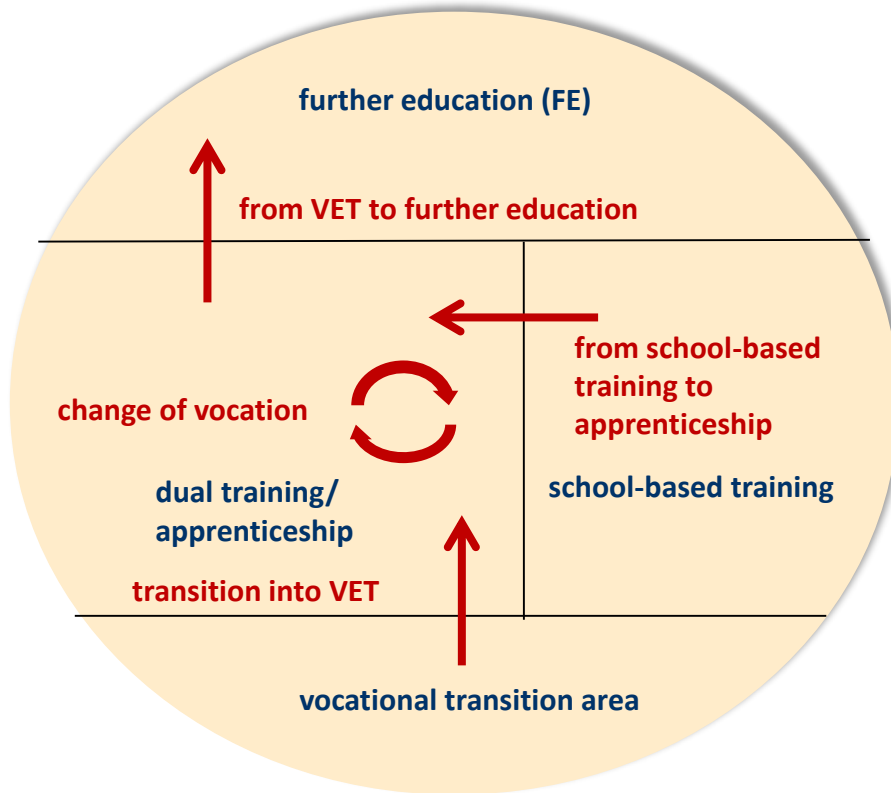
further education (FE)

from VET to further education

from school-based training to apprenticeship

change of vocation

dual training/ apprenticeship

school-based training

transition into VET

vocational transition area